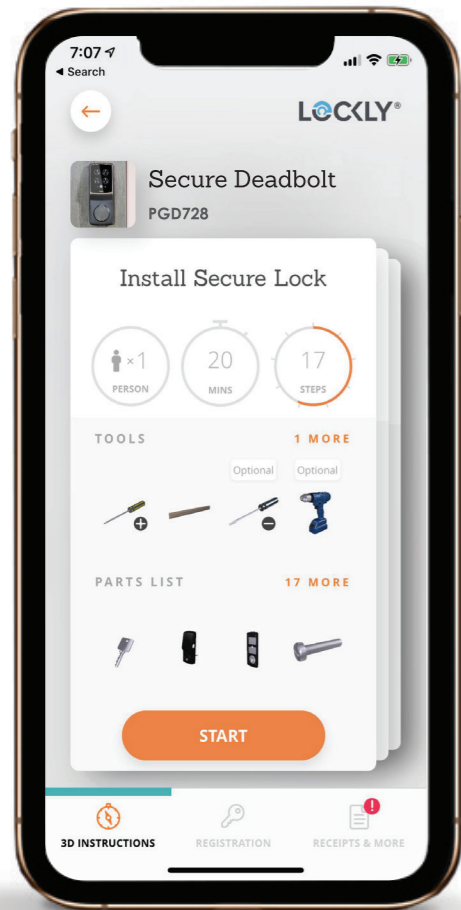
7:07
◂ Search

LOCKLY®

Secure Deadbolt
PGD728

Install Secure Lock

×1
PERSON

20
MINS

17
STEPS

TOOLS
1 MORE

Optional
Optional

PARTS LIST
17 MORE

START

3D INSTRUCTIONS
REGISTRATION
RECEIPTS & MORE